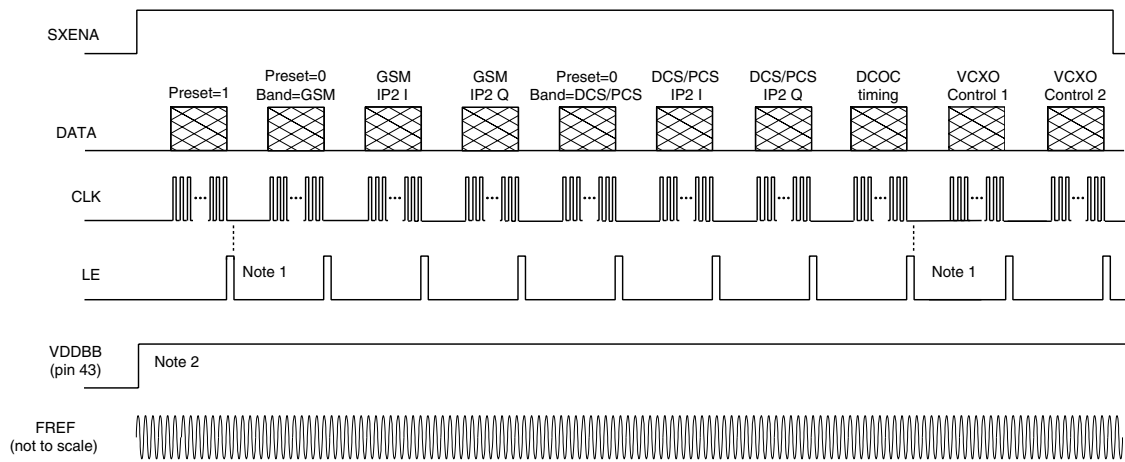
SXENA

Preset=1

Preset=0
Band=GSM

GSM
IP2 I

GSM
IP2 Q

Preset=0
Band=DCS/PCS

DCS/PCS
IP2 I

DCS/PCS
IP2 Q

DCOC
timing

VCXO
Control 1

VCXO
Control 2

DATA

CLK

LE

Note 1

Note 1

VDDBB
(pin 43)

Note 2

FREF
(not to scale)